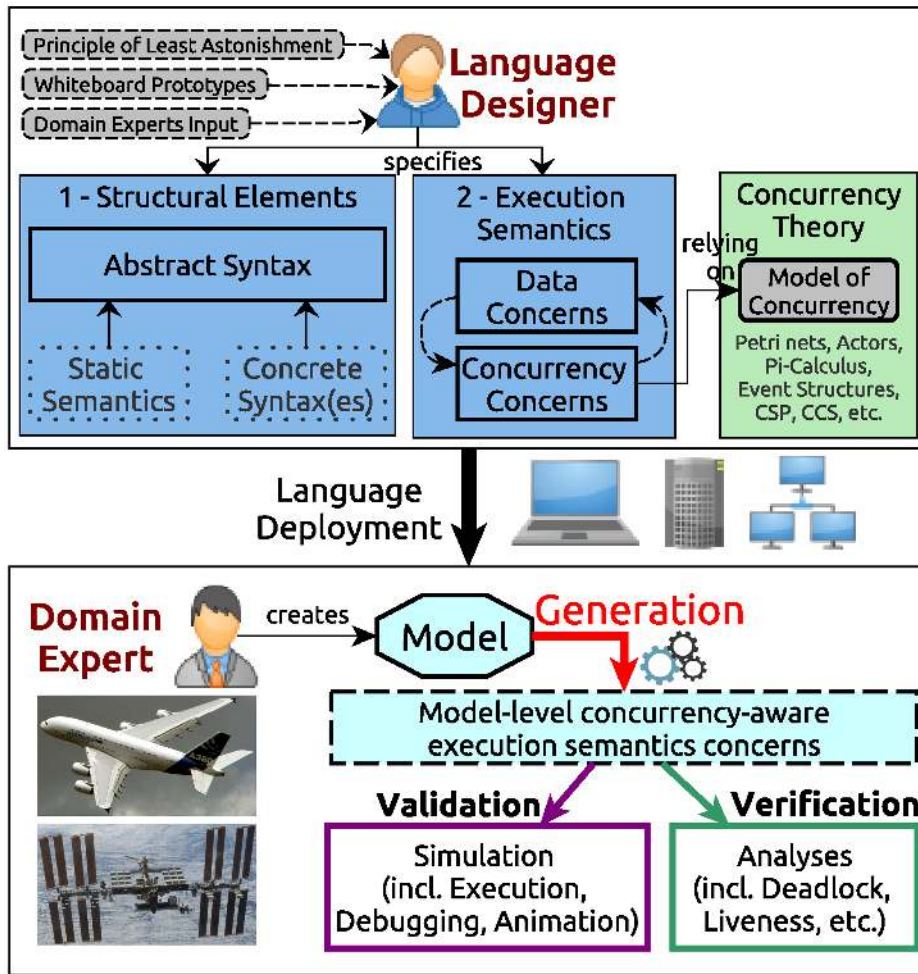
Principle of Least Astonishment
Whiteboard Prototypes
Domain Experts Input
Language Designer
specifies
1 - Structural Elements
Abstract Syntax
Static Semantics
Concrete Syntax(es)
2 - Execution Semantics
Data Concerns
Concurrency Concerns
relying on
Concurrency Theory
Model of Concurrency
Petri nets, Actors, Pi-Calculus, Event Structures, CSP, CCS, etc.
Language Deployment
Domain Expert
creates
Model
Generation
Model-level concurrency-aware execution semantics concerns
Validation
Verification
Simulation (incl. Execution, Debugging, Animation)
Analyses (incl. Deadlock, Liveness, etc.)